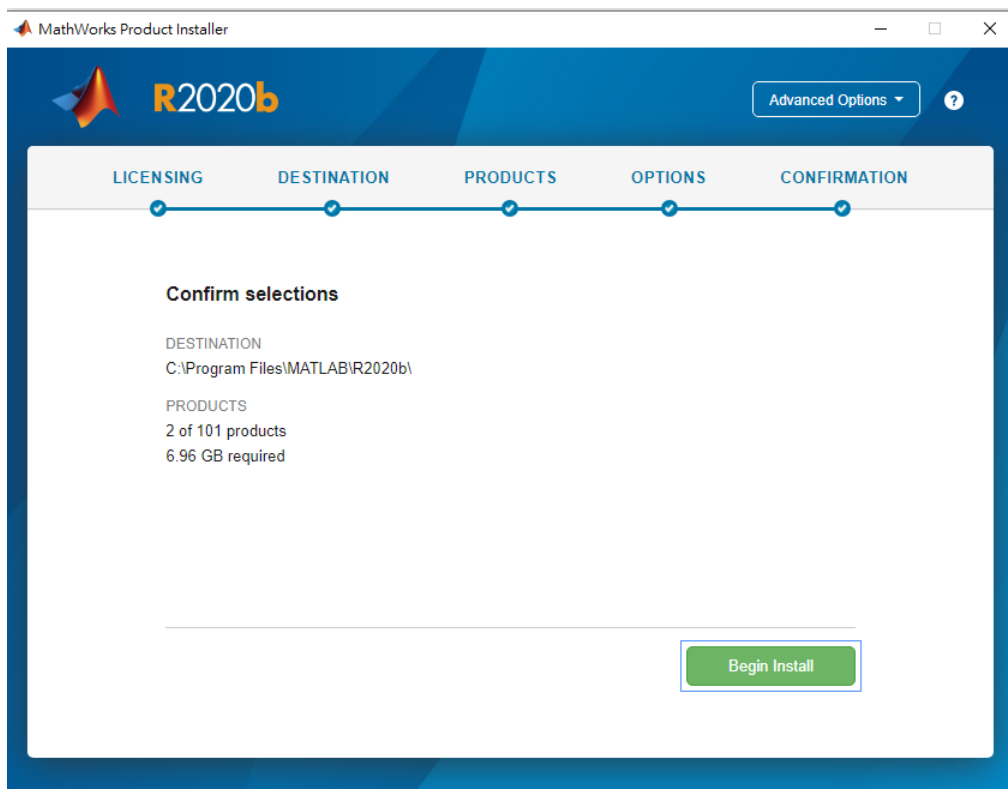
MathWorks Product Installer

R2020b

Advanced Options

?

LICENSING

DESTINATION

PRODUCTS

OPTIONS

CONFIRMATION

Confirm selections

DESTINATION

C:\Program Files\MATLAB\R2020b\

PRODUCTS

2 of 101 products

6.96 GB required

Begin Install